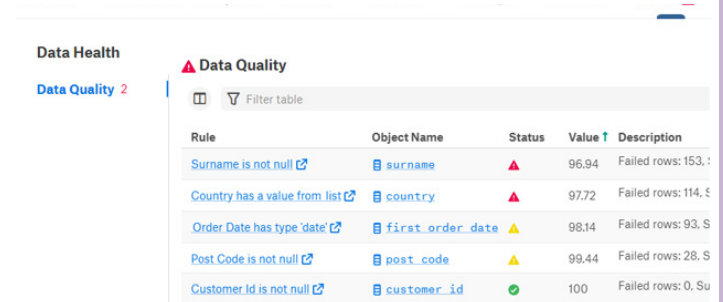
Data Health

Data Quality 2

Data Quality

Filter table

| Rule | Object Name | Status | Value ↑ | Description |
|---|---|---|---|---|
| Surname is not null | surname | | 96.94 | Failed rows: 153, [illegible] |
| Country has a value from list | country | | 97.72 | Failed rows: 114, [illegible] |
| Order Date has type 'date' | first_order_date | | 98.14 | Failed rows: 93, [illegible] |
| Post Code is not null | post_code | | 99.44 | Failed rows: 28, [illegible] |
| Customer Id is not null | customer_id | | 100 | Failed rows: 0, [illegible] |